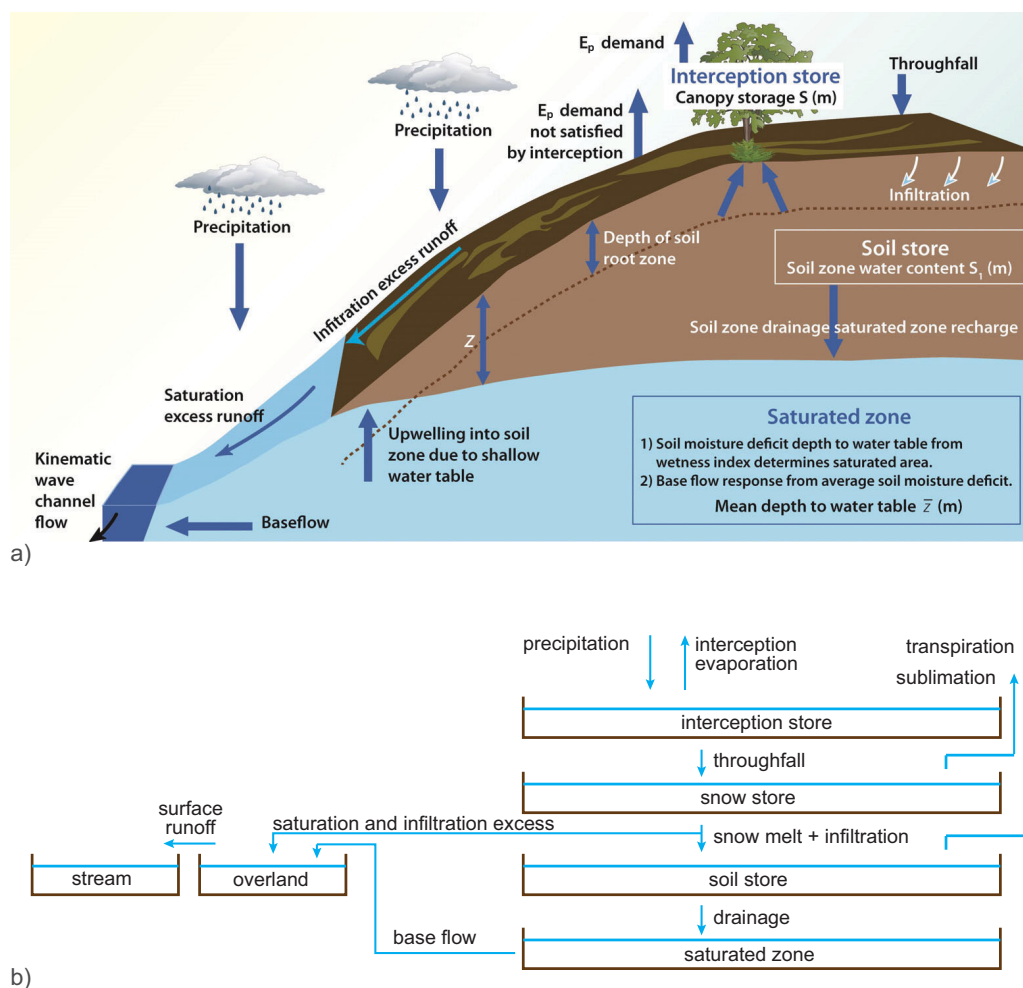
$E_p$ demand

Interception store
Canopy storage S (m)

Throughfall

Precipitation

$E_p$ demand not satisfied by interception

Infiltration

Precipitation

Infiltration excess runoff

Depth of soil root zone

Soil store
Soil zone water content $S_1$ (m)

Soil zone drainage saturated zone recharge

$z$

Saturation excess runoff

Upwelling into soil zone due to shallow water table

Saturated zone
1) Soil moisture deficit depth to water table from wetness index determines saturated area.
2) Base flow response from average soil moisture deficit.
Mean depth to water table $\overline{z}$ (m)

Kinematic wave channel flow

Baseflow

a)

precipitation

interception evaporation

transpiration

sublimation

interception store

throughfall

snow store

surface runoff

saturation and infiltration excess

snow melt + infiltration

stream

overland

soil store

drainage

base flow

saturated zone

b)